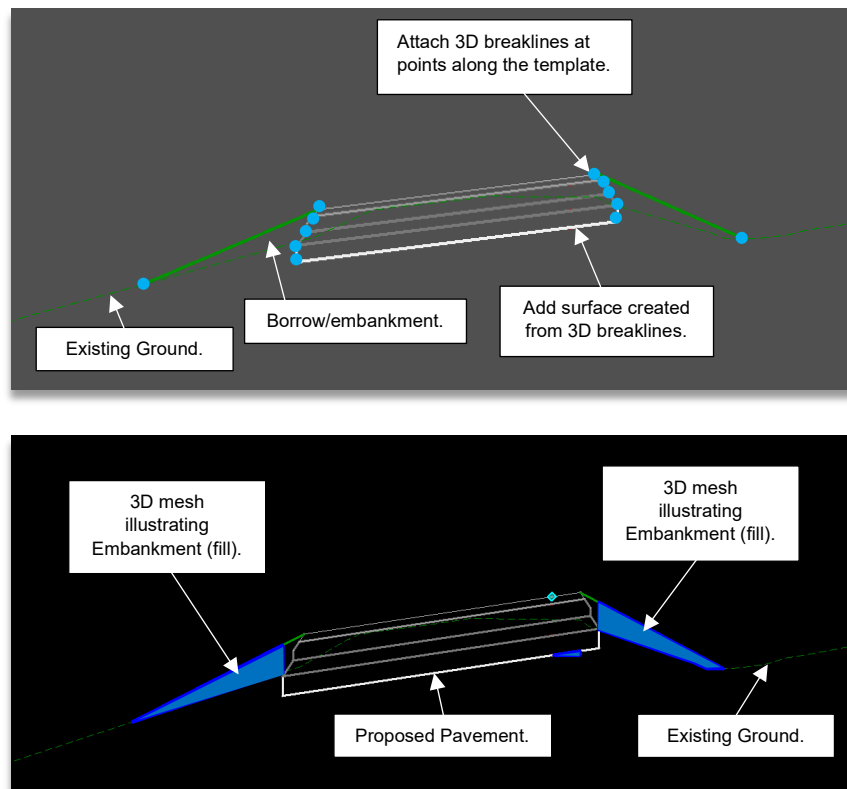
Attach 3D breaklines at points along the template.

Borrow/embankment.

Add surface created from 3D breaklines.

Existing Ground.

3D mesh illustrating Embankment (fill).

3D mesh illustrating Embankment (fill).

Proposed Pavement.

Existing Ground.